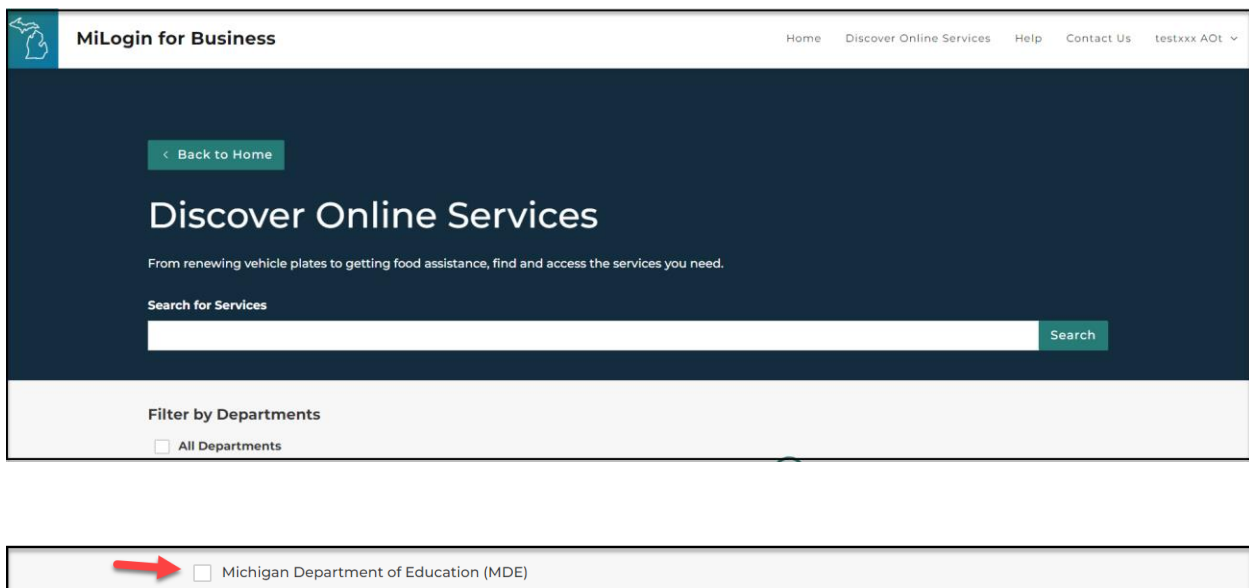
MiLogin for Business

Home Discover Online Services Help Contact Us testxxx AOt

‹ Back to Home

Discover Online Services

From renewing vehicle plates to getting food assistance, find and access the services you need.

Search for Services

Search

Filter by Departments

All Departments

Michigan Department of Education (MDE)